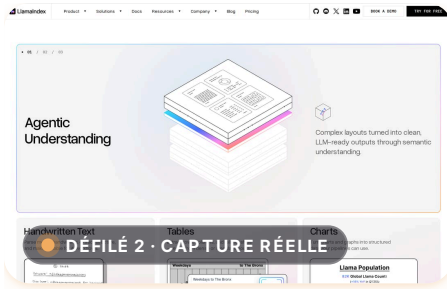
LlamaIndex Product Solutions Docs Resources Company Blog Pricing BOOK A DEMO TRY FOR FREE

01 / 02 / 03

Agentic Understanding

Complex layouts turned into clean, LLM-ready outputs through semantic understanding.

Handwritten Text

Tables

Charts

DÉFILÉ 2 · CAPTURE RÉELLE

Llama Population